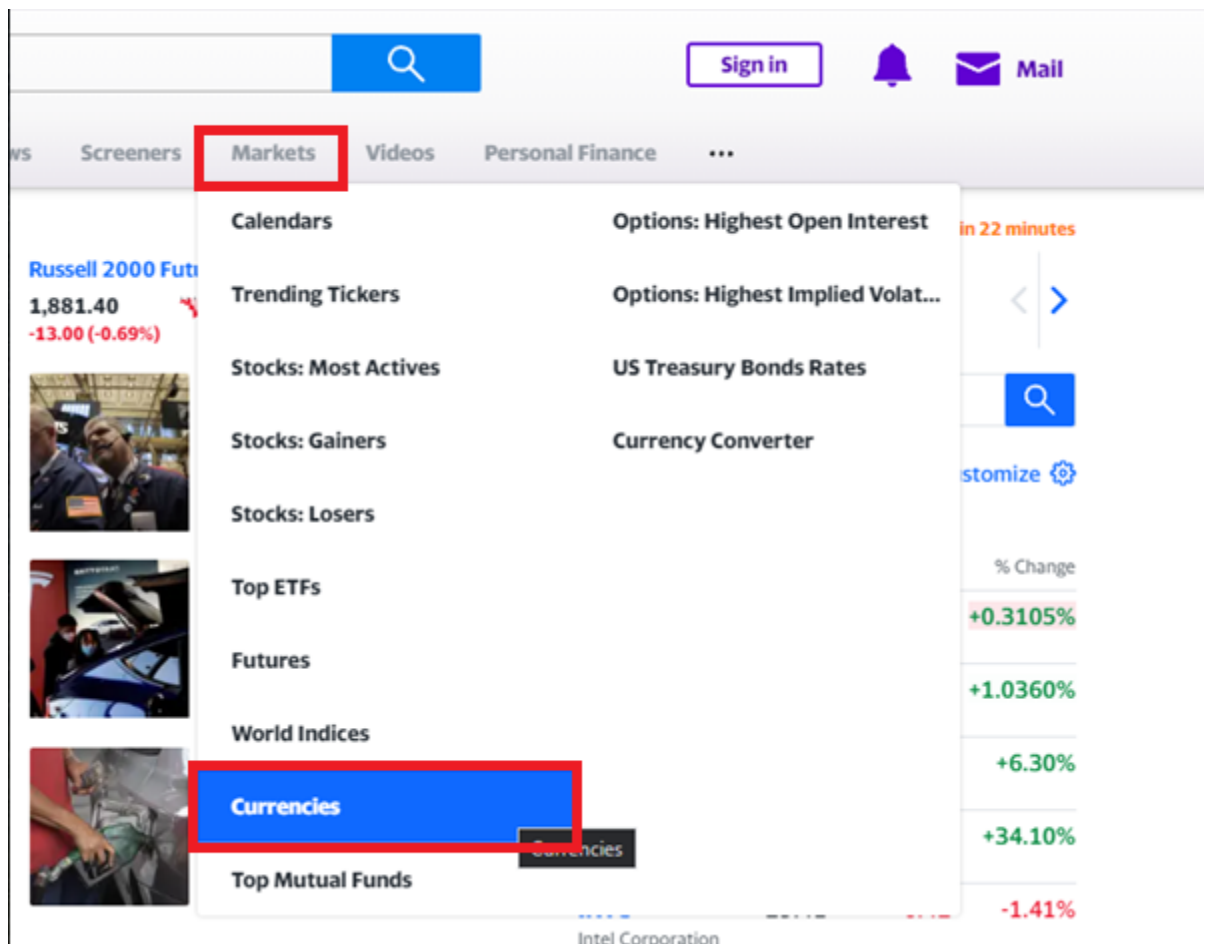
Sign in

Mail

ws Screeners Markets Videos Personal Finance ...

Calendars

Trending Tickers

Stocks: Most Actives

Stocks: Gainers

Stocks: Losers

Top ETFs

Futures

World Indices

Currencies

Top Mutual Funds

Options: Highest Open Interest

Options: Highest Implied Volat...

US Treasury Bonds Rates

Currency Converter

Currencies

in 22 minutes

Russell 2000 Fut

1,881.40

-13.00 (-0.69%)

stomize

% Change

+0.3105%

+1.0360%

+6.30%

+34.10%

-1.41%

Intel Corporation